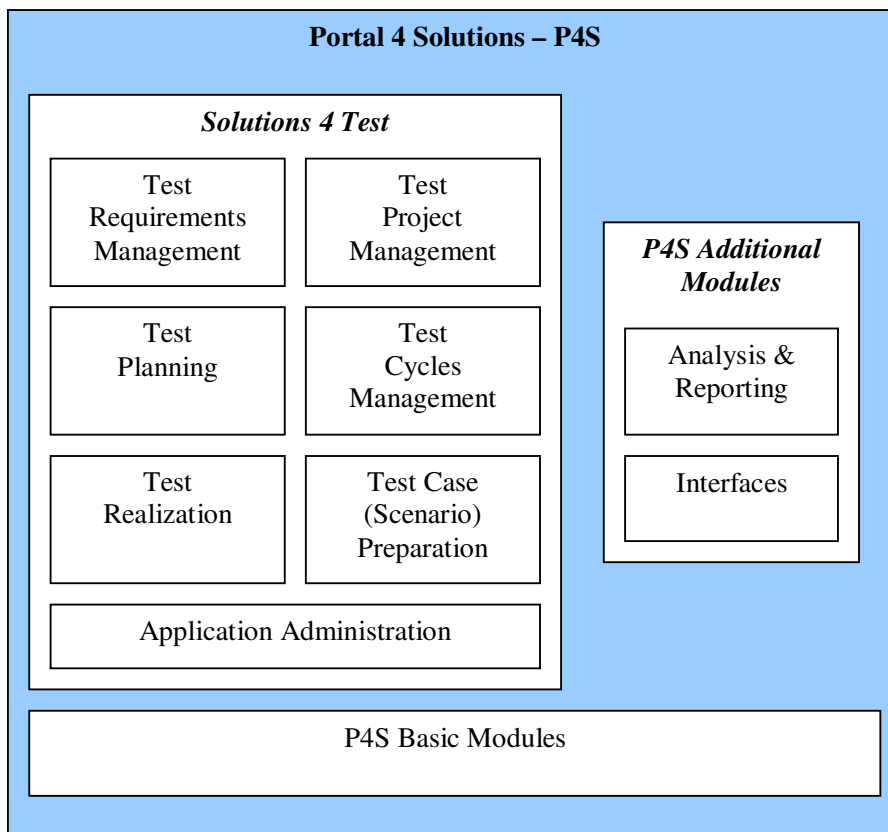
Portal 4 Solutions – P4S

Solutions 4 Test

Test Requirements Management

Test Project Management

Test Planning

Test Cycles Management

Test Realization

Test Case (Scenario) Preparation

Application Administration

P4S Additional Modules

Analysis & Reporting

Interfaces

P4S Basic Modules